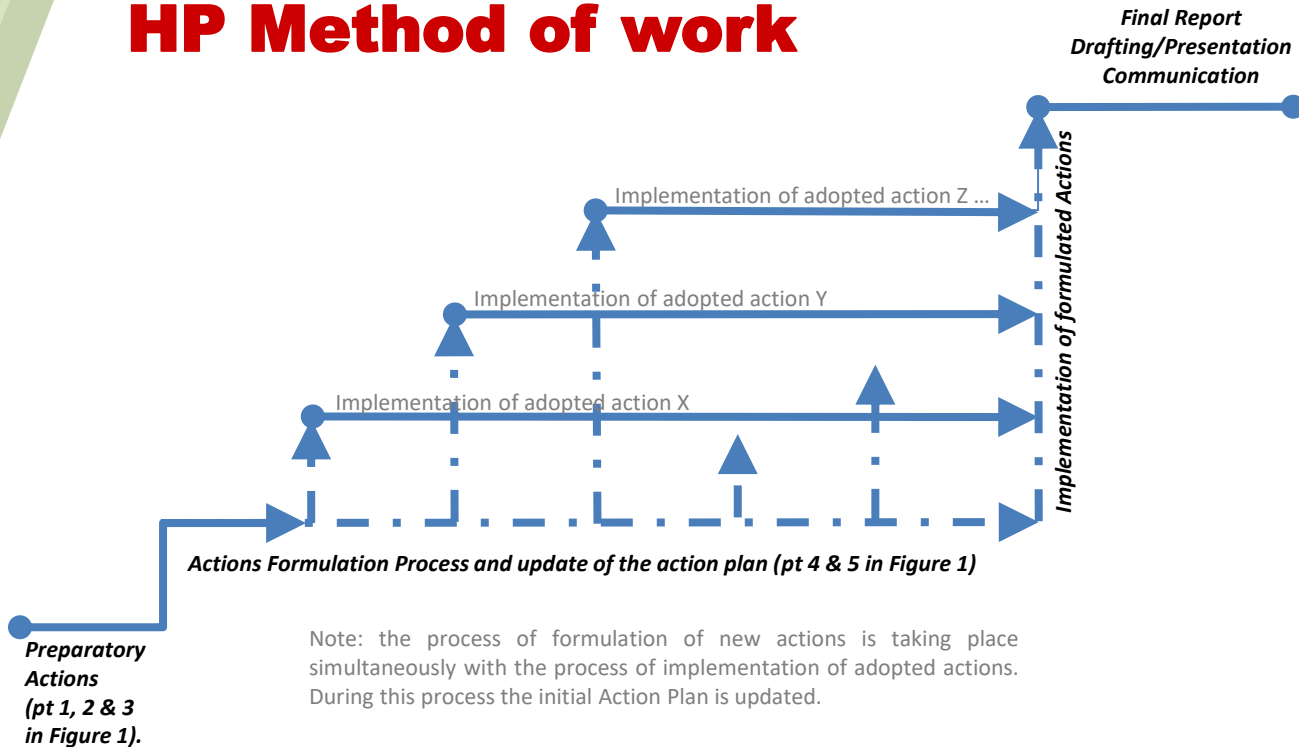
HP Method of work

Final Report
Drafting/Presentation
Communication

Implementation of formulated Actions

Implementation of adopted action Z …

Implementation of adopted action Y

Implementation of adopted action X

Actions Formulation Process and update of the action plan (pt 4 & 5 in Figure 1)

Preparatory Actions (pt 1, 2 & 3 in Figure 1).

Note: the process of formulation of new actions is taking place simultaneously with the process of implementation of adopted actions. During this process the initial Action Plan is updated.